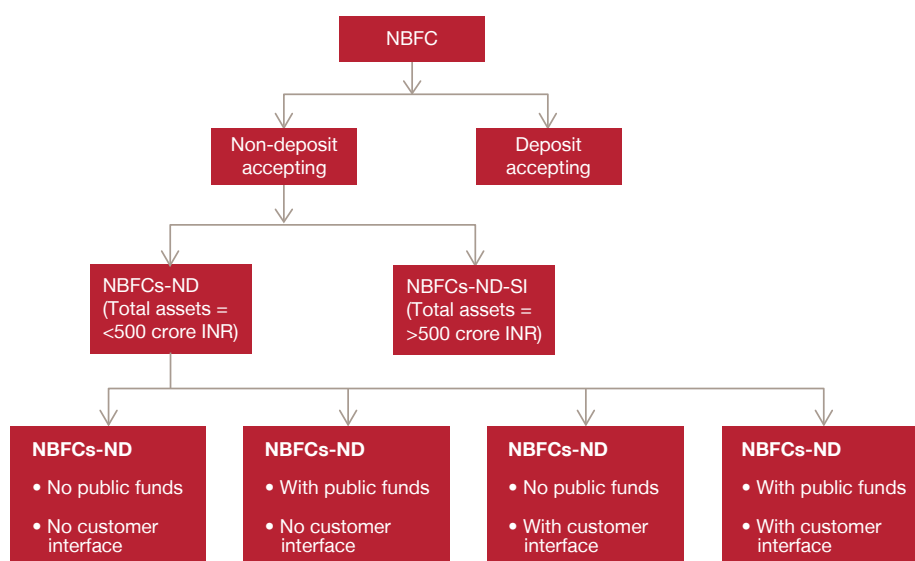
NBFC

Non-deposit accepting

Deposit accepting

NBFCs-ND (Total assets = <500 crore INR)

NBFCs-ND-SI (Total assets = >500 crore INR)

NBFCs-ND
• No public funds
• No customer interface

NBFCs-ND
• With public funds
• No customer interface

NBFCs-ND
• No public funds
• With customer interface

NBFCs-ND
• With public funds
• With customer interface